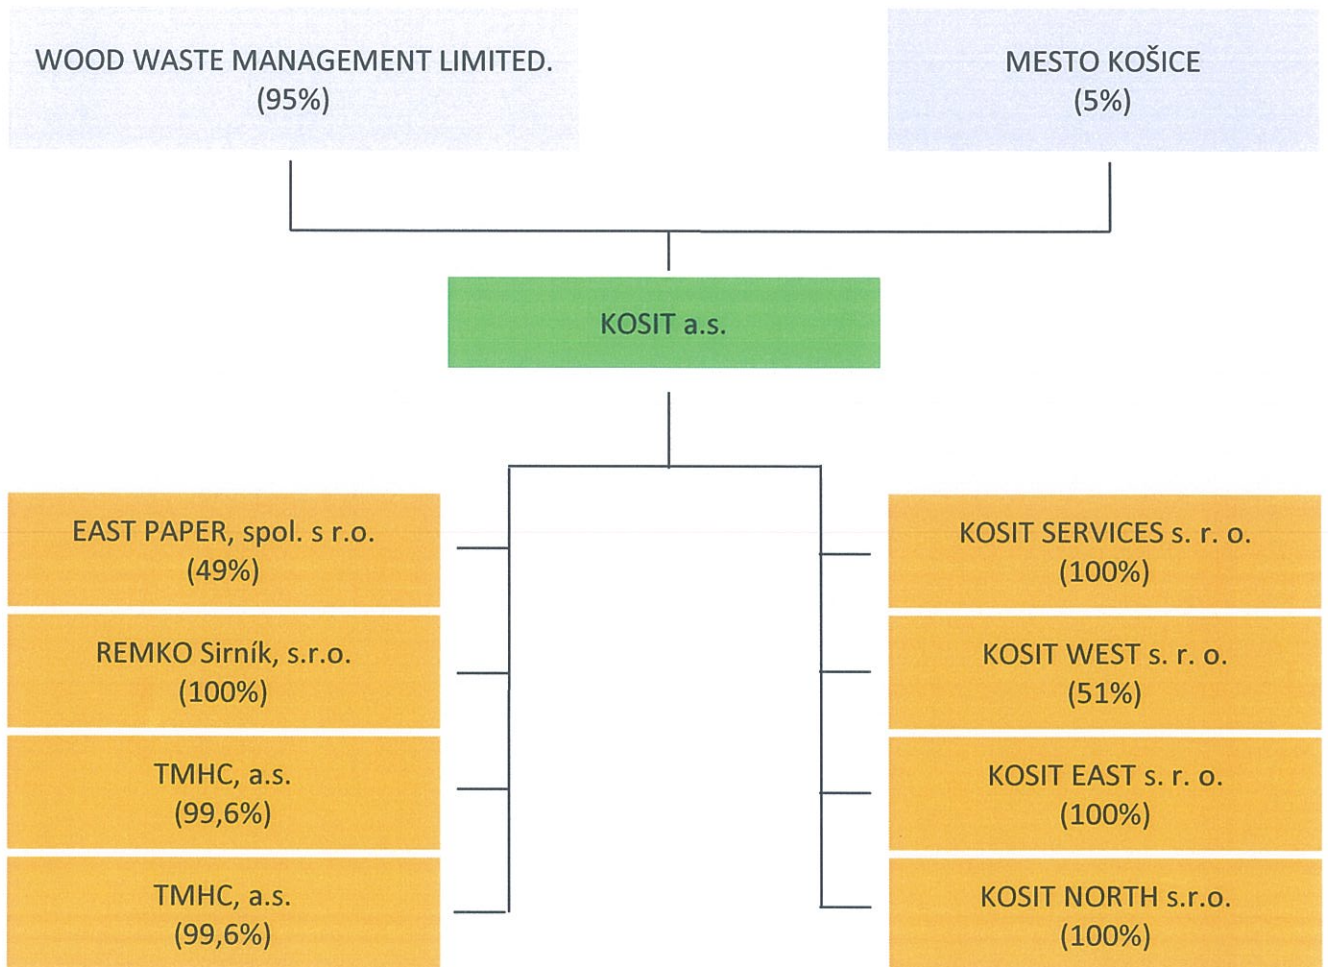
WOOD WASTE MANAGEMENT LIMITED.
(95%)

MESTO KOŠICE
(5%)

KOSIT a.s.

EAST PAPER, spol. s r.o.
(49%)

REMKO Sirník, s.r.o.
(100%)

TMHC, a.s.
(99,6%)

TMHC, a.s.
(99,6%)

KOSIT SERVICES s. r. o.
(100%)

KOSIT WEST s. r. o.
(51%)

KOSIT EAST s. r. o.
(100%)

KOSIT NORTH s.r.o.
(100%)